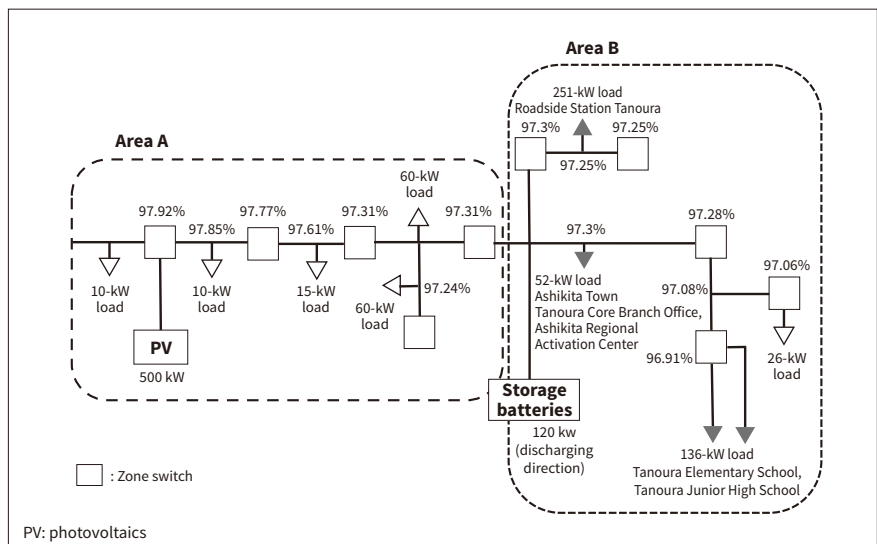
Area A

Area B

251-kW load
Roadside Station Tanoura

97.3%

97.25%

97.25%

60-kW load

97.92%

97.85%

97.77%

97.61%

97.31%

97.31%

97.3%

97.28%

10-kW load

10-kW load

15-kW load

60-kW load

97.24%

52-kW load
Ashikita Town Tanoura Core Branch Office, Ashikita Regional Activation Center

97.08%

97.06%

26-kW load

96.91%

PV

500 kW

Storage batteries

120 kw (discharging direction)

136-kW load
Tanoura Elementary School, Tanoura Junior High School

: Zone switch

PV: photovoltaics